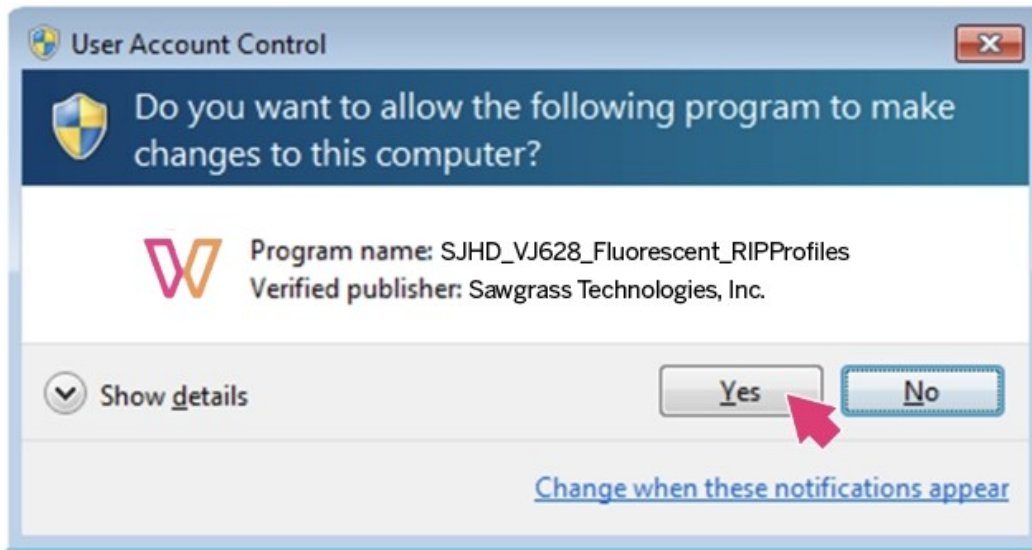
User Account Control

Do you want to allow the following program to make changes to this computer?

Program name: SJHD_VJ628_Fluorescent_RIPProfiles
Verified publisher: Sawgrass Technologies, Inc.

Show details

Yes

No

Change when these notifications appear